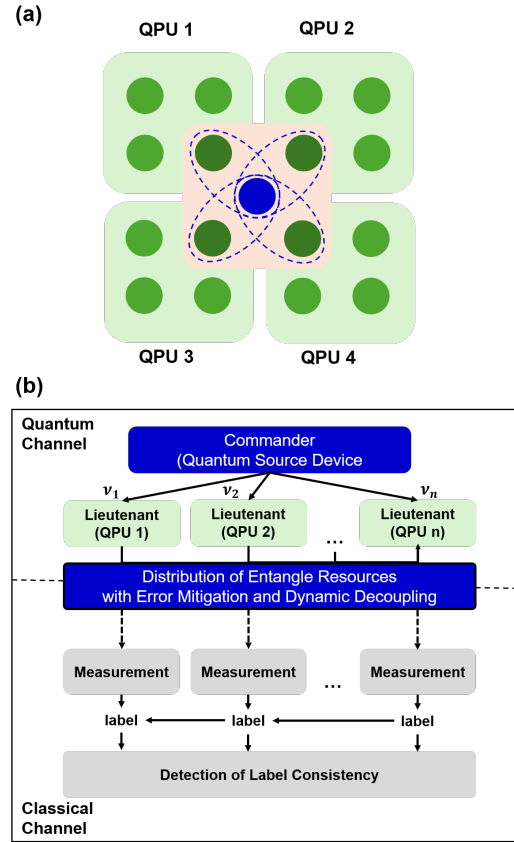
(a)

QPU 1

QPU 2

QPU 3

QPU 4

(b)

Quantum Channel

Commander (Quantum Source Device

$\nu_1$

$\nu_2$

$\nu_n$

Lieutenant (QPU 1)

Lieutenant (QPU 2)

...

Lieutenant (QPU n)

Distribution of Entangle Resources with Error Mitigation and Dynamic Decoupling

Measurement

Measurement

...

Measurement

label

label

label

Detection of Label Consistency

Classical Channel